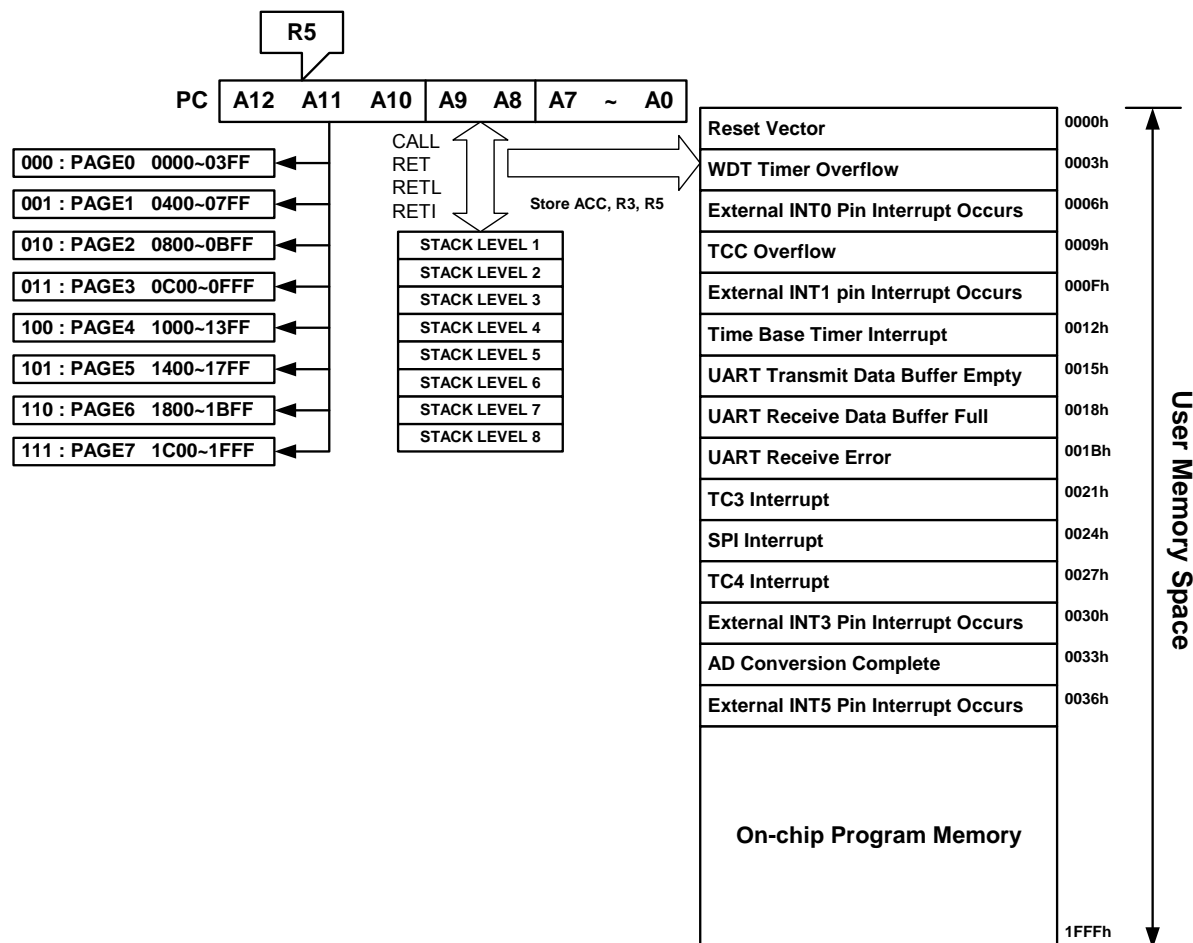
R5

PC A12 A11 A10 A9 A8 A7 ~ A0

000 : PAGE0 0000~03FF
001 : PAGE1 0400~07FF
010 : PAGE2 0800~0BFF
011 : PAGE3 0C00~0FFF
100 : PAGE4 1000~13FF
101 : PAGE5 1400~17FF
110 : PAGE6 1800~1BFF
111 : PAGE7 1C00~1FFF

CALL
RET
RETL
RETI

Store ACC, R3, R5

STACK LEVEL 1
STACK LEVEL 2
STACK LEVEL 3
STACK LEVEL 4
STACK LEVEL 5
STACK LEVEL 6
STACK LEVEL 7
STACK LEVEL 8

| | |
|---|---|
| Reset Vector | 0000h |
| WDT Timer Overflow | 0003h |
| External INT0 Pin Interrupt Occurs | 0006h |
| TCC Overflow | 0009h |
| External INT1 pin Interrupt Occurs | 000Fh |
| Time Base Timer Interrupt | 0012h |
| UART Transmit Data Buffer Empty | 0015h |
| UART Receive Data Buffer Full | 0018h |
| UART Receive Error | 001Bh |
| TC3 Interrupt | 0021h |
| SPI Interrupt | 0024h |
| TC4 Interrupt | 0027h |
| External INT3 Pin Interrupt Occurs | 0030h |
| AD Conversion Complete | 0033h |
| External INT5 Pin Interrupt Occurs | 0036h |
| On-chip Program Memory | 1FFFh |

User Memory Space